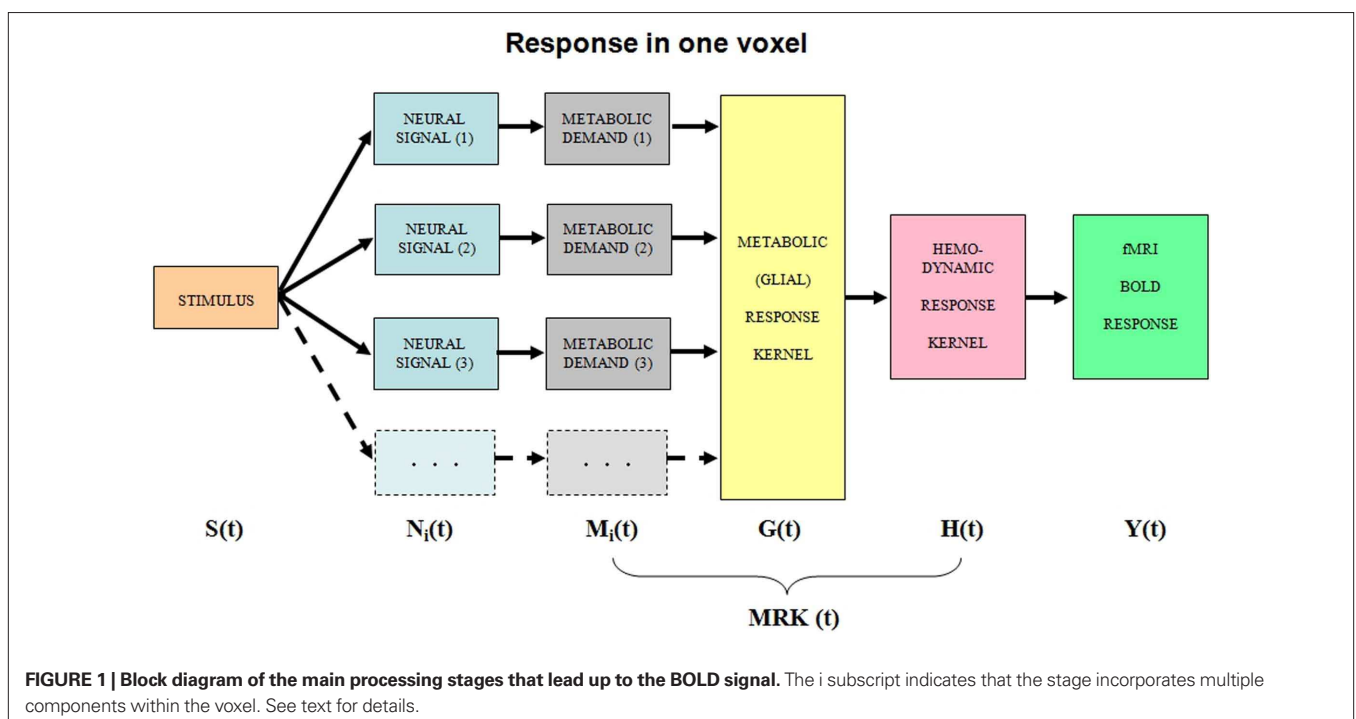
Response in one voxel

STIMULUS

NEURAL SIGNAL (1)

METABOLIC DEMAND (1)

NEURAL SIGNAL (2)

METABOLIC DEMAND (2)

NEURAL SIGNAL (3)

METABOLIC DEMAND (3)

. . .

. . .

METABOLIC (GLIAL) RESPONSE KERNEL

HEMO-DYNAMIC RESPONSE KERNEL

fMRI BOLD RESPONSE

$S(t)$ $N_i(t)$ $M_i(t)$ $G(t)$ $H(t)$ $Y(t)$

MRK (t)

**FIGURE 1 | Block diagram of the main processing stages that lead up to the BOLD signal.** The i subscript indicates that the stage incorporates multiple components within the voxel. See text for details.